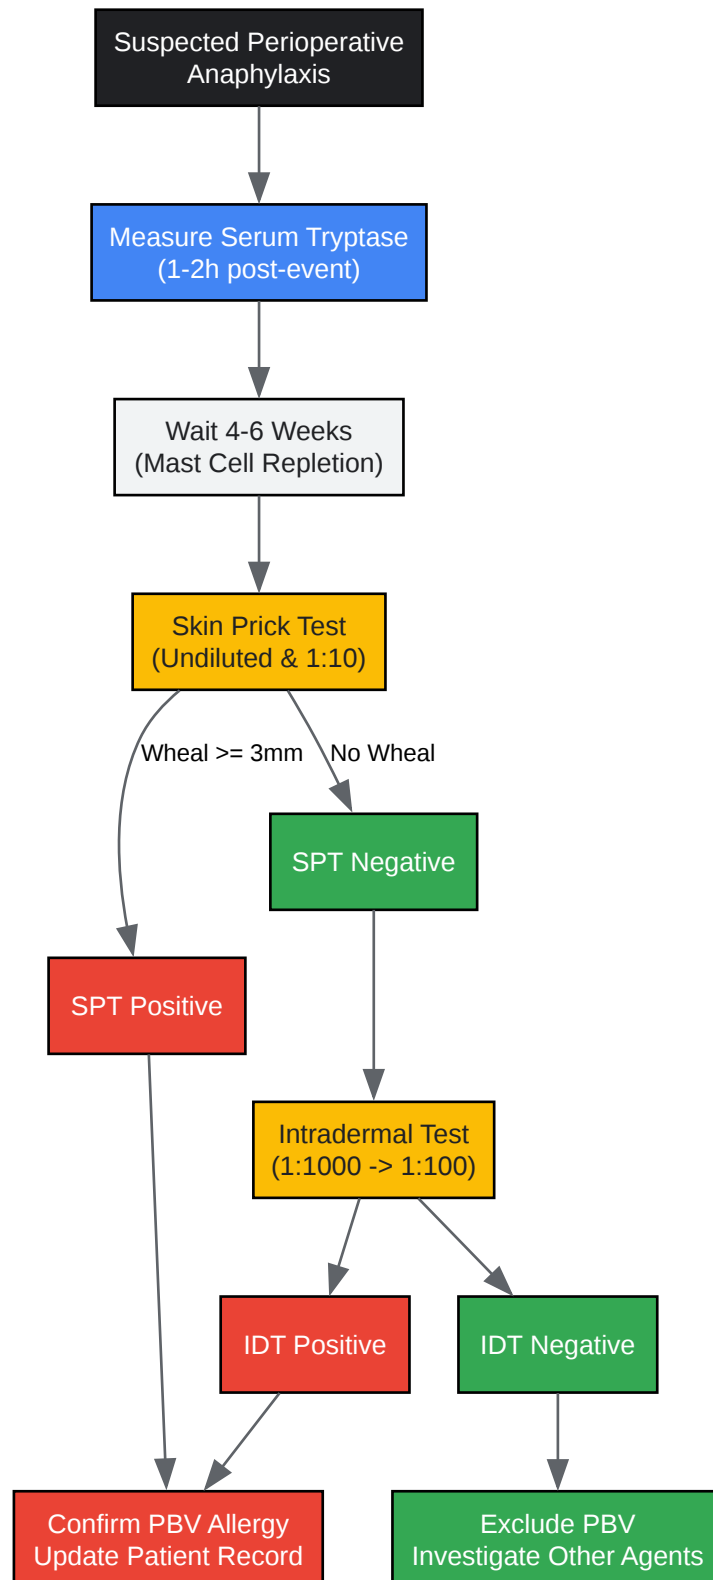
Suspected Perioperative Anaphylaxis

Measure Serum Tryptase (1-2h post-event)

Wait 4-6 Weeks (Mast Cell Repletion)

Skin Prick Test (Undiluted & 1:10)

Wheal >= 3mm

No Wheal

SPT Negative

SPT Positive

Intradermal Test (1:1000 -> 1:100)

IDT Positive

IDT Negative

Confirm PBV Allergy
Update Patient Record

Exclude PBV
Investigate Other Agents